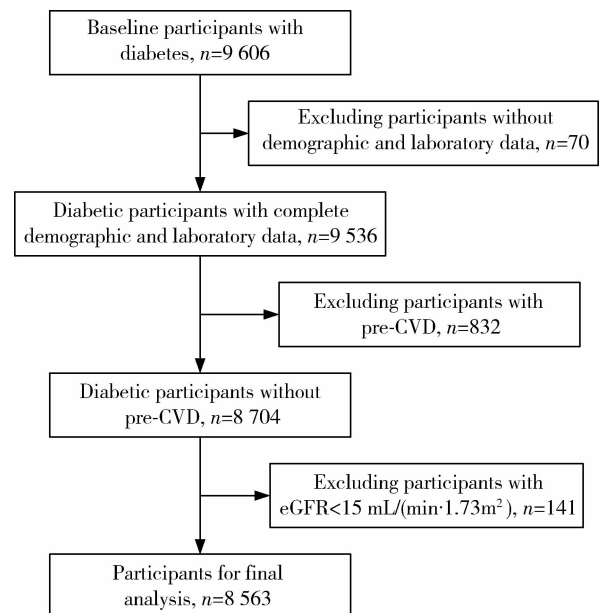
Baseline participants with diabetes, $n$=9 606

Excluding participants without demographic and laboratory data, $n$=70

Diabetic participants with complete demographic and laboratory data, $n$=9 536

Excluding participants with pre-CVD, $n$=832

Diabetic participants without pre-CVD, $n$=8 704

Excluding participants with eGFR<15 mL/(min·1.73m$^2$), $n$=141

Participants for final analysis, $n$=8 563